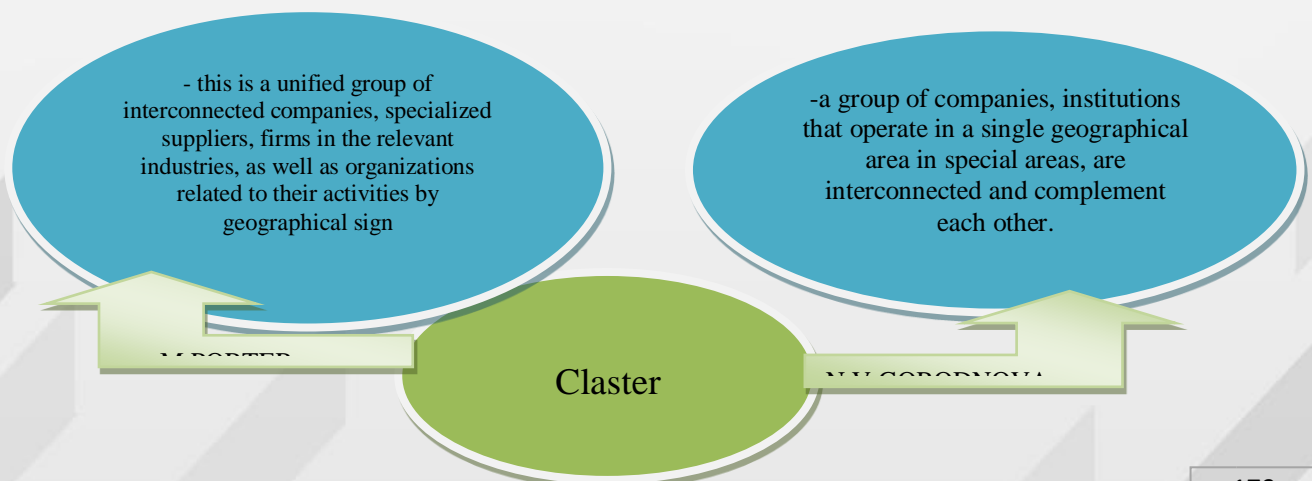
- this is a unified group of interconnected companies, specialized suppliers, firms in the relevant industries, as well as organizations related to their activities by geographical sign

-a group of companies, institutions that operate in a single geographical area in special areas, are interconnected and complement each other.

M.PORTER

Claster

N.V.GORODNOVA

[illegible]